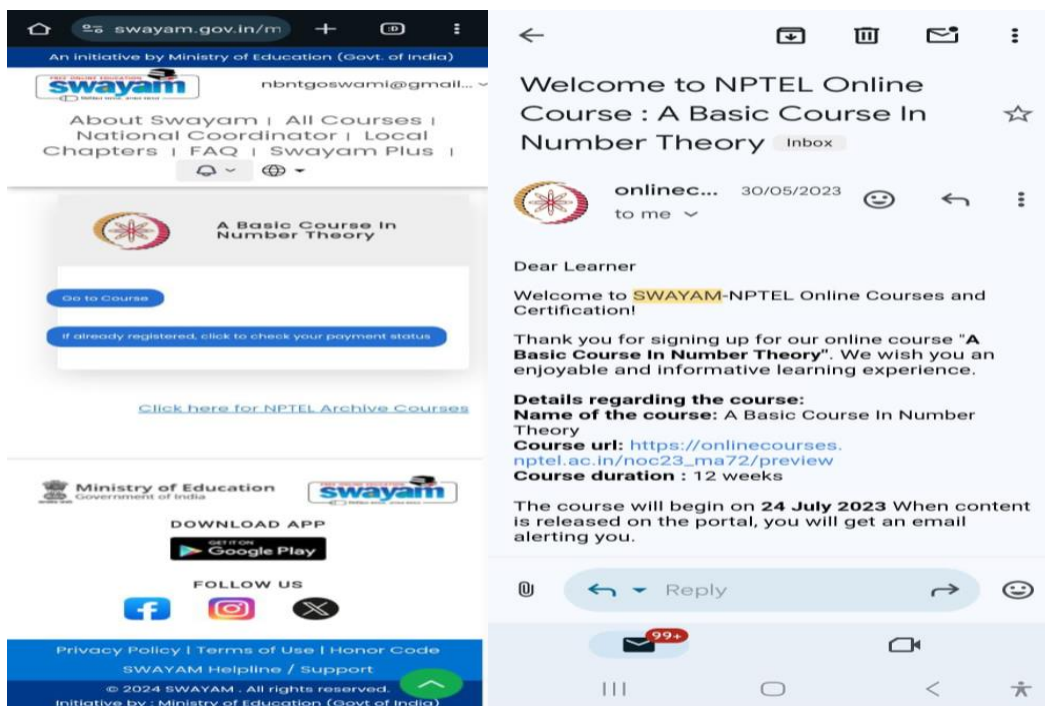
swayam.gov.in/m

An initiative by Ministry of Education (Govt. of India)

FREE ONLINE EDUCATION
swayam

nbntgoswami@gmail...

About Swayam | All Courses | National Coordinator | Local Chapters | FAQ | Swayam Plus |

A Basic Course In Number Theory

Go to Course

If already registered, click to check your payment status

Click here for NPTEL Archive Courses

Ministry of Education
Government of India

swayam

DOWNLOAD APP

GET IT ON
Google Play

FOLLOW US

Privacy Policy | Terms of Use | Honor Code

SWAYAM Helpline / Support

© 2024 SWAYAM . All rights reserved.

Initiative by : Ministry of Education (Govt of India)

Welcome to NPTEL Online Course : A Basic Course In Number Theory Inbox

onlinec... 30/05/2023
to me

Dear Learner

Welcome to SWAYAM-NPTEL Online Courses and Certification!

Thank you for signing up for our online course "A Basic Course In Number Theory". We wish you an enjoyable and informative learning experience.

Details regarding the course:
Name of the course: A Basic Course In Number Theory
Course url: https://onlinecourses.nptel.ac.in/noc23_ma72/preview
Course duration : 12 weeks

The course will begin on 24 July 2023 When content is released on the portal, you will get an email alerting you.

Reply

99+